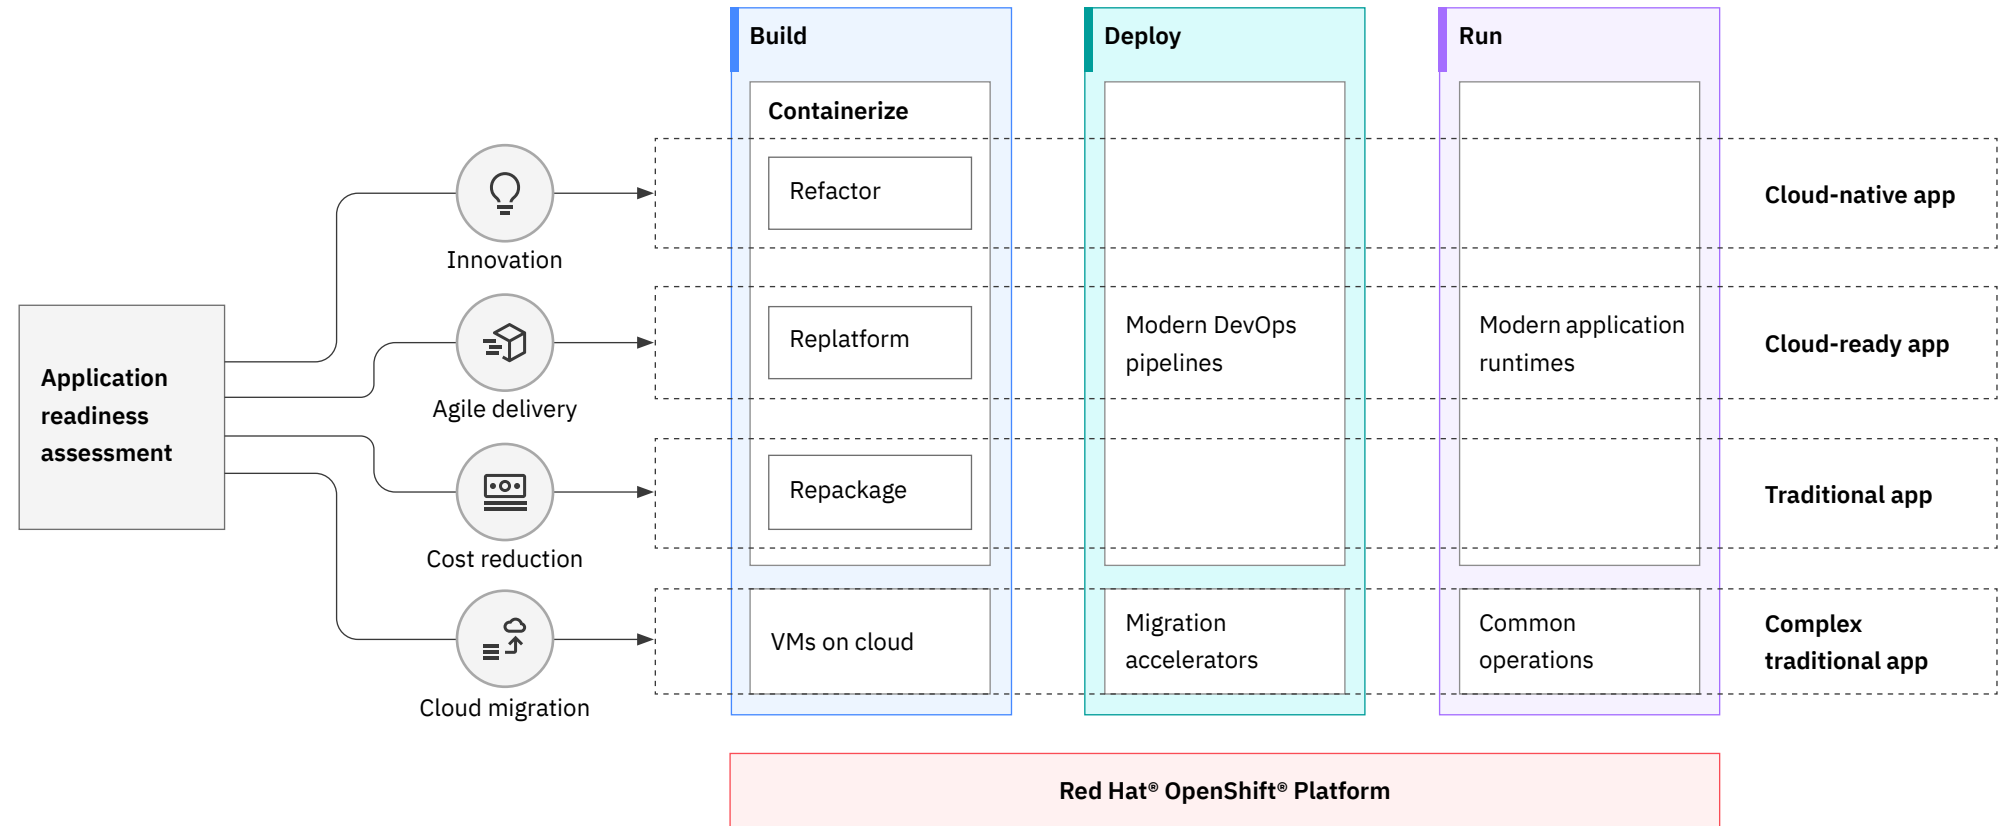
Application readiness assessment

Innovation

Agile delivery

Cost reduction

Cloud migration

Build

Containerize

Refactor

Replatform

Repackage

VMs on cloud

Deploy

Modern DevOps pipelines

Migration accelerators

Run

Modern application runtimes

Common operations

Cloud-native app

Cloud-ready app

Traditional app

Complex traditional app

Red Hat® OpenShift® Platform